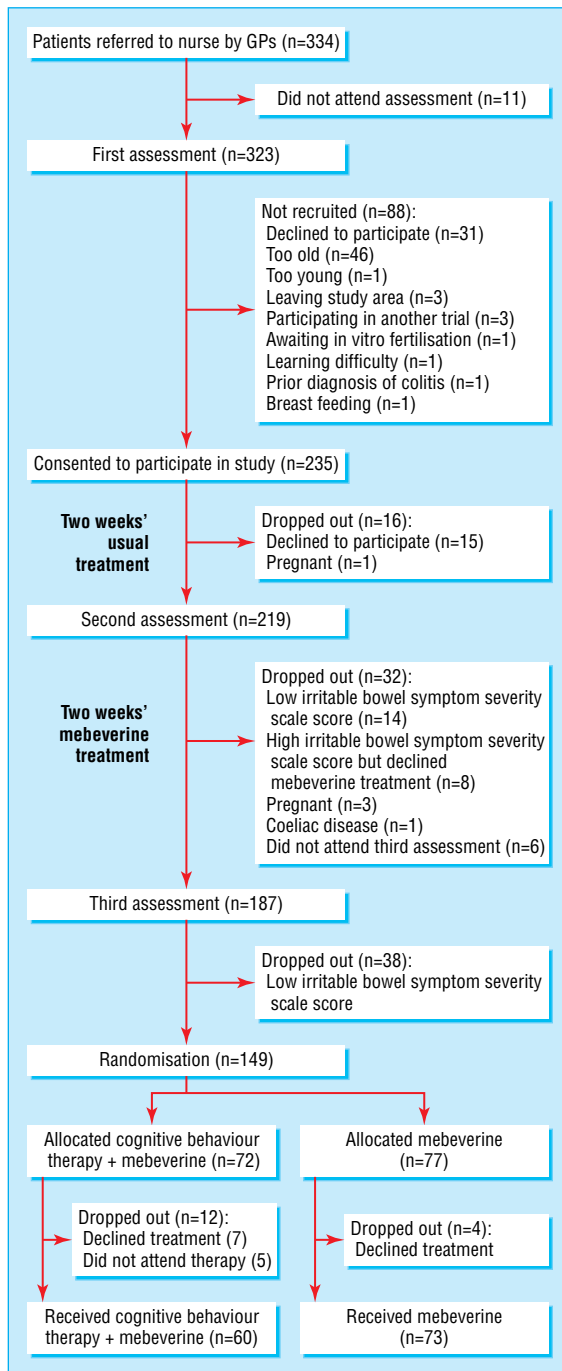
Patients referred to nurse by GPs (n=334)

Did not attend assessment (n=11)

First assessment (n=323)

Not recruited (n=88):
Declined to participate (n=31)
Too old (n=46)
Too young (n=1)
Leaving study area (n=3)
Participating in another trial (n=3)
Awaiting in vitro fertilisation (n=1)
Learning difficulty (n=1)
Prior diagnosis of colitis (n=1)
Breast feeding (n=1)

Consented to participate in study (n=235)

Two weeks' usual treatment

Dropped out (n=16):
Declined to participate (n=15)
Pregnant (n=1)

Second assessment (n=219)

Two weeks' mebeverine treatment

Dropped out (n=32):
Low irritable bowel symptom severity scale score (n=14)
High irritable bowel symptom severity scale score but declined mebeverine treatment (n=8)
Pregnant (n=3)
Coeliac disease (n=1)
Did not attend third assessment (n=6)

Third assessment (n=187)

Dropped out (n=38):
Low irritable bowel symptom severity scale score

Randomisation (n=149)

Allocated cognitive behaviour therapy + mebeverine (n=72)

Allocated mebeverine (n=77)

Dropped out (n=12):
Declined treatment (7)
Did not attend therapy (5)

Dropped out (n=4):
Declined treatment

Received cognitive behaviour therapy + mebeverine (n=60)

Received mebeverine (n=73)